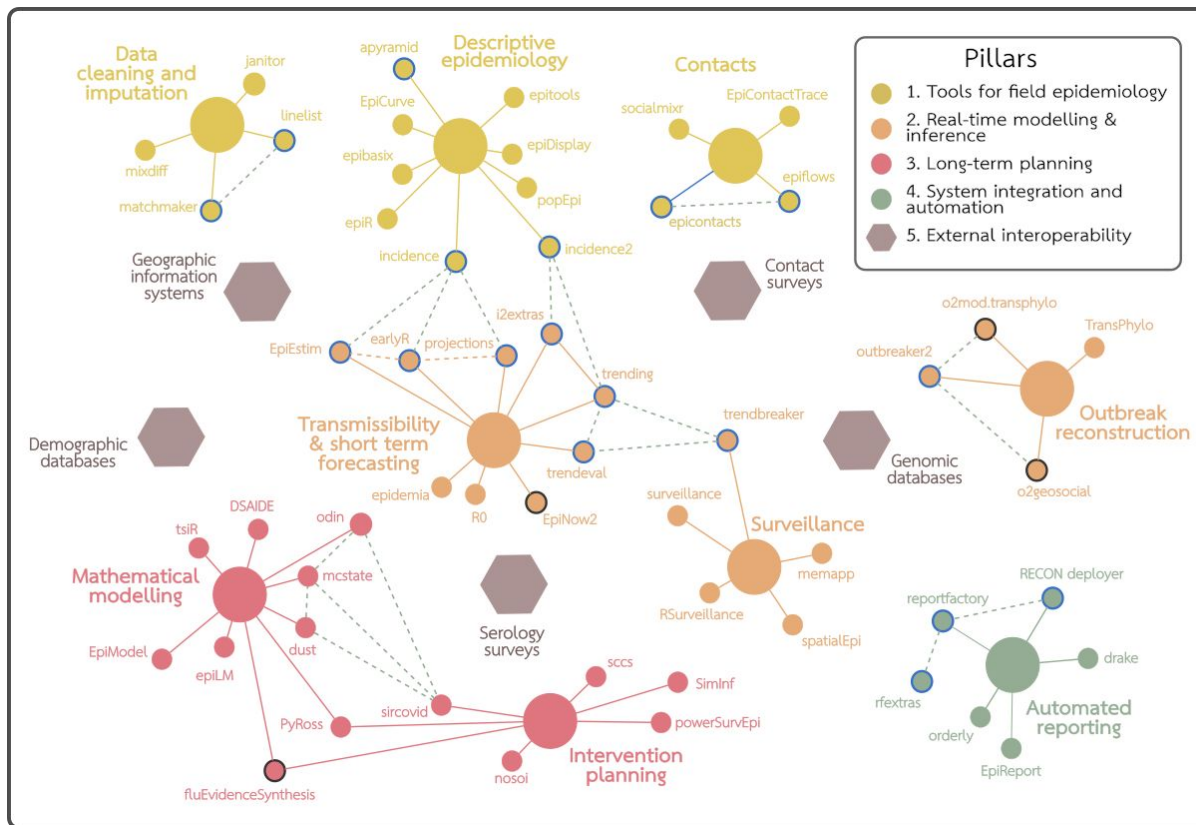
Data cleaning and imputation

janitor

linelist

mixdiff

matchmaker

apyramid

Descriptive epidemiology

EpiCurve

epitools

epibasix

epiDisplay

popEpi

epiR

incidence

incidence2

Contacts

socialmixr

EpiContactTrace

epiflows

epicontacts

Pillars

1. Tools for field epidemiology

2. Real-time modelling & inference

3. Long-term planning

4. System integration and automation

5. External interoperability

Geographic information systems

Contact surveys

EpiEstim

earlyR

projections

i2extras

trending

Transmissibility & short term forecasting

trendbreaker

trendeval

epidemia

R0

EpiNow2

o2mod.transphylo

TransPhylo

outbreaker2

Outbreak reconstruction

o2geosocial

Demographic databases

Genomic databases

surveillance

Surveillance

memapp

RSurveillance

spatialEpi

DSAIDE

tsiR

odin

mcstate

Mathematical modelling

dust

EpiModel

epiLM

Serology surveys

sccs

SimInf

powerSurvEpi

sircovid

PyRoss

Intervention planning

nosoi

fluEvidenceSynthesis

RECON deployer

reportfactory

drake

rfextras

orderly

Automated reporting

EpiReport